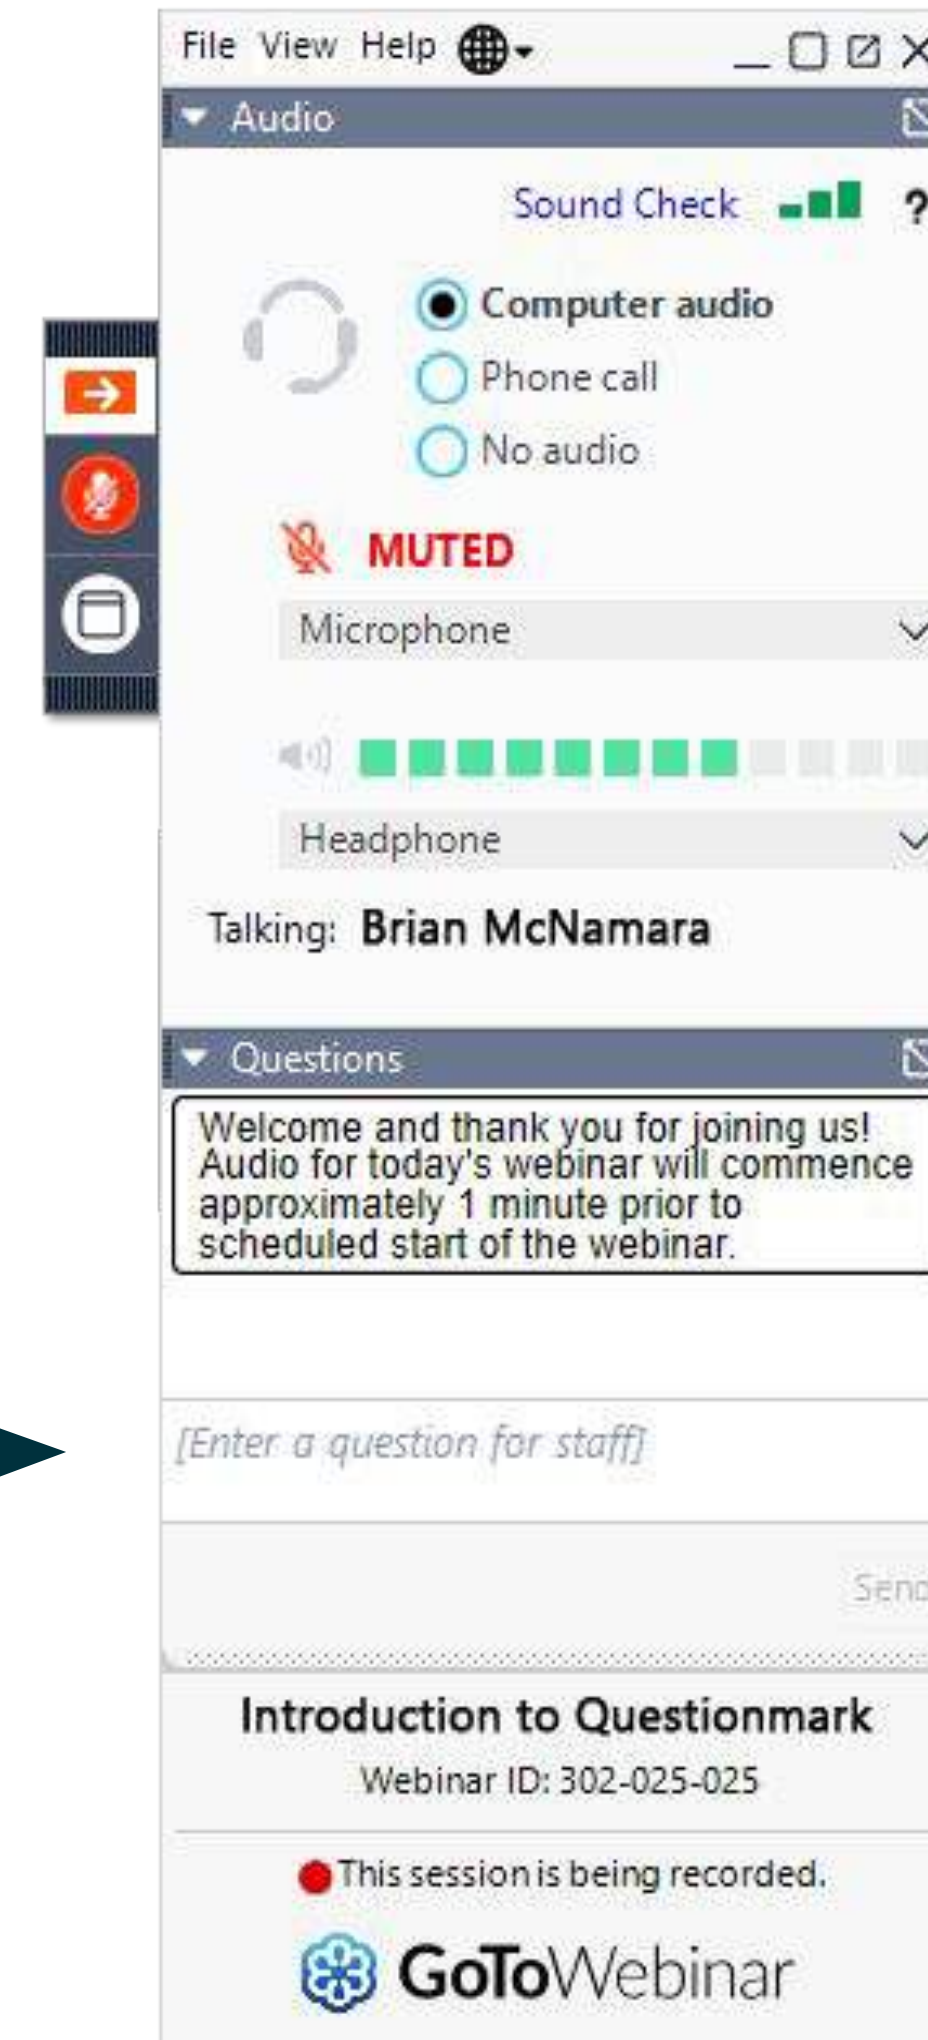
File View Help

Audio

Sound Check ?

Computer audio
Phone call
No audio

MUTED

Microphone

Headphone

Talking: Brian McNamara

Questions

Welcome and thank you for joining us! Audio for today's webinar will commence approximately 1 minute prior to scheduled start of the webinar.

[Enter a question for staff]

Send

Introduction to Questionmark

Webinar ID: 302-025-025

This session is being recorded.

GoToWebinar